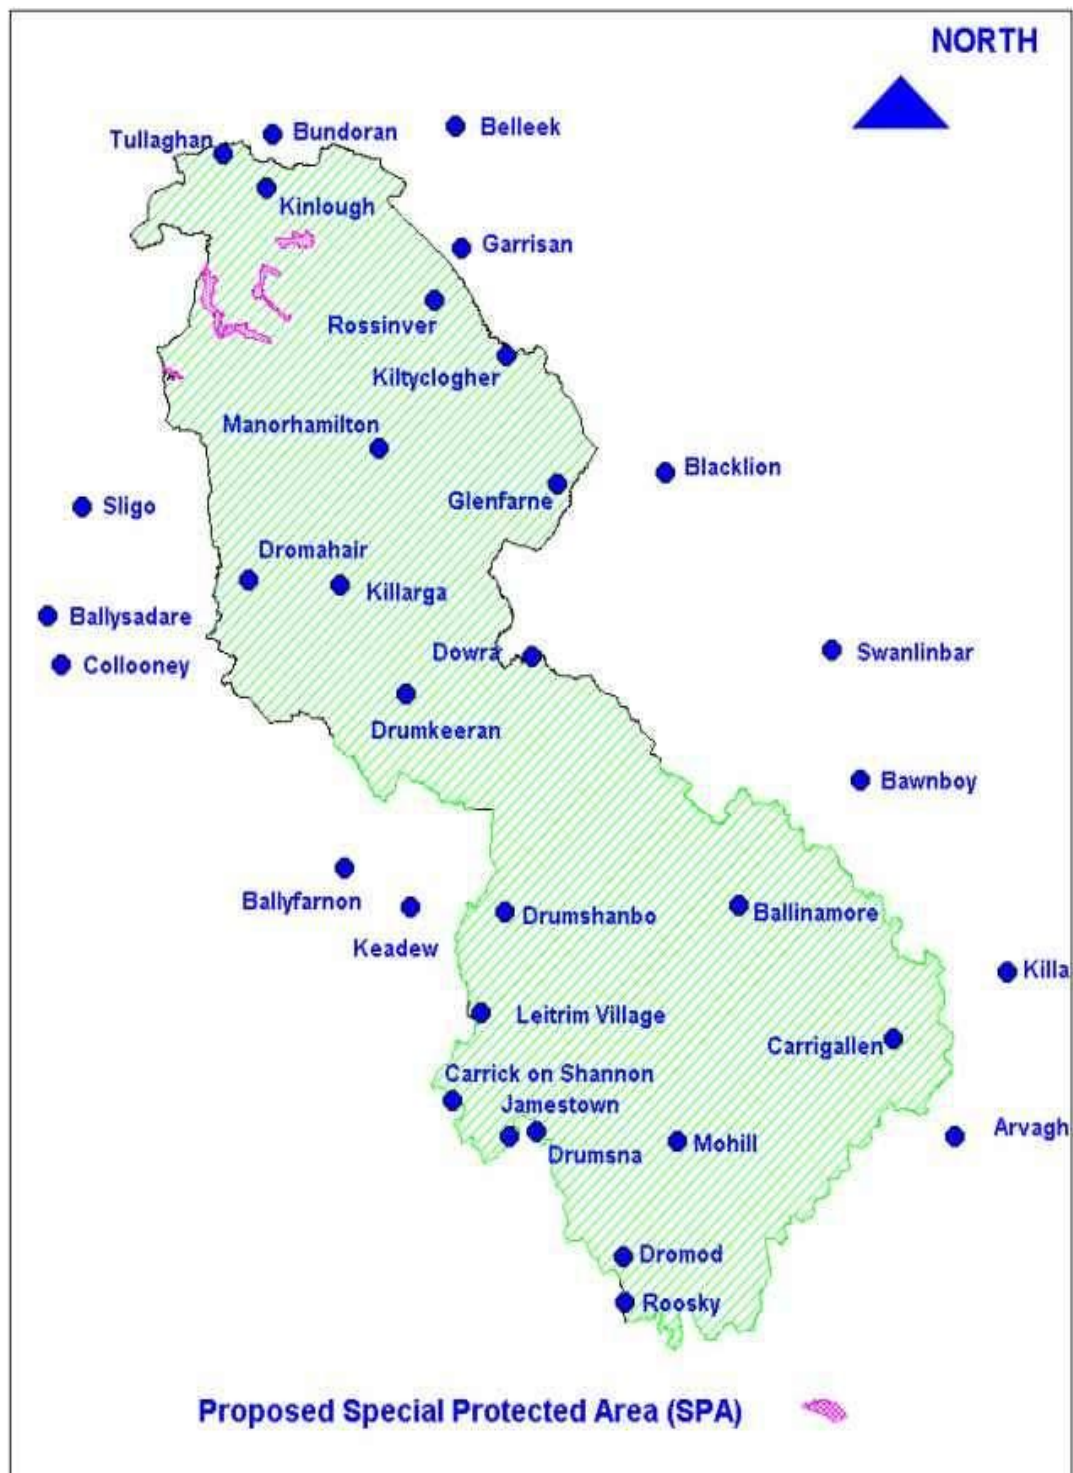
NORTH

Tullaghan
Bundoran
Belleek
Kinlough
Garrisan
Rossinver
Kiltyclogher
Manorhamilton
Blacklion
Sligo
Glenfarne
Dromahair
Killarga
Ballysadare
Collooney
Dowra
Swanlinbar
Drumkeeran
Bawnboy
Ballyfarnon
Keadew
Drumshanbo
Ballinamore
Killa
Leitrim Village
Carrigallen
Carrick on Shannon
Jamestown
Drumsna
Mohill
Arvagh
Dromod
Roosky

Proposed Special Protected Area (SPA)